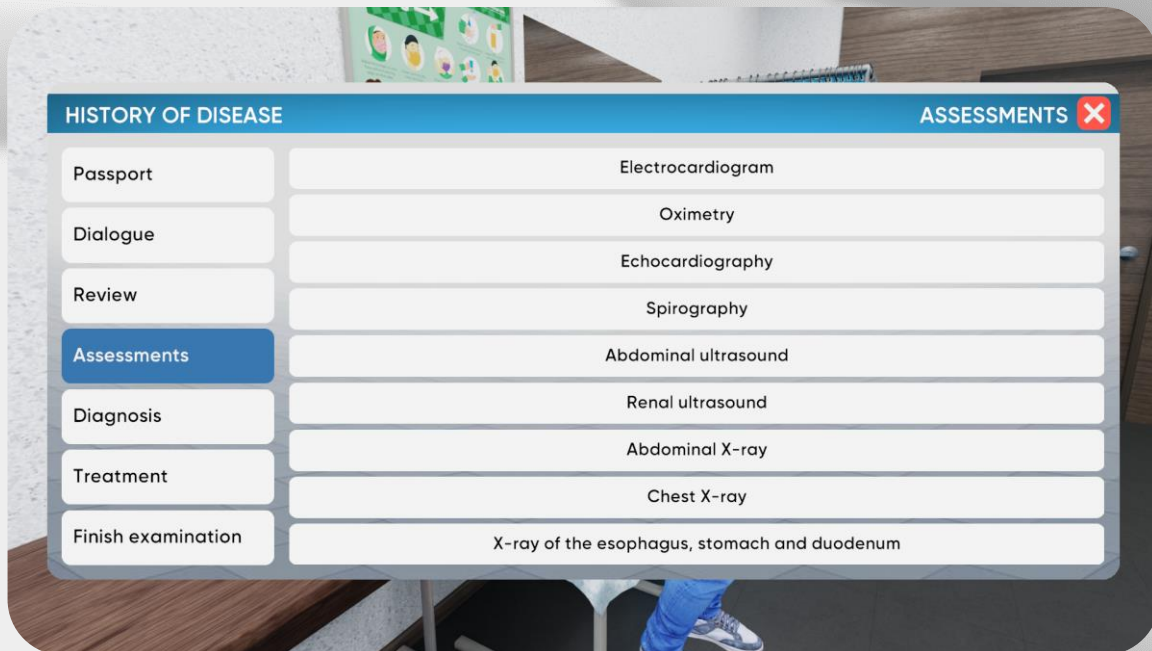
HISTORY OF DISEASE

ASSESSMENTS

Passport

Dialogue

Review

Assessments

Diagnosis

Treatment

Finish examination

Electrocardiogram

Oximetry

Echocardiography

Spirography

Abdominal ultrasound

Renal ultrasound

Abdominal X-ray

Chest X-ray

X-ray of the esophagus, stomach and duodenum